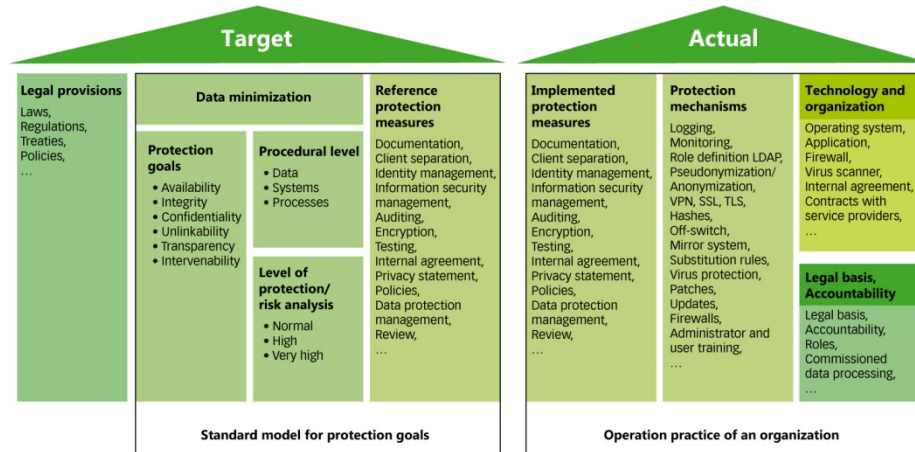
Target

Legal provisions

Laws, Regulations, Treaties, Policies, …

Data minimization

Protection goals

- Availability
- Integrity
- Confidentiality
- Unlinkability
- Transparency
- Intervenability

Procedural level

- Data
- Systems
- Processes

Level of protection/ risk analysis

- Normal
- High
- Very high

Reference protection measures

Documentation, Client separation, Identity management, Information security management, Auditing, Encryption, Testing, Internal agreement, Privacy statement, Policies, Data protection management, Review, …

Standard model for protection goals

Actual

Implemented protection measures

Documentation, Client separation, Identity management, Information security management, Auditing, Encryption, Testing, Internal agreement, Privacy statement, Policies, Data protection management, Review, …

Protection mechanisms

Logging, Monitoring, Role definition LDAP, Pseudonymization/ Anonymization, VPN, SSL, TLS, Hashes, Off-switch, Mirror system, Substitution rules, Virus protection, Patches, Updates, Firewalls, Administrator and user training, …

Technology and organization

Operating system, Application, Firewall, Virus scanner, Internal agreement, Contracts with service providers, …

Legal basis, Accountability

Legal basis, Accountability, Roles, Commissioned data processing, …

Operation practice of an organization